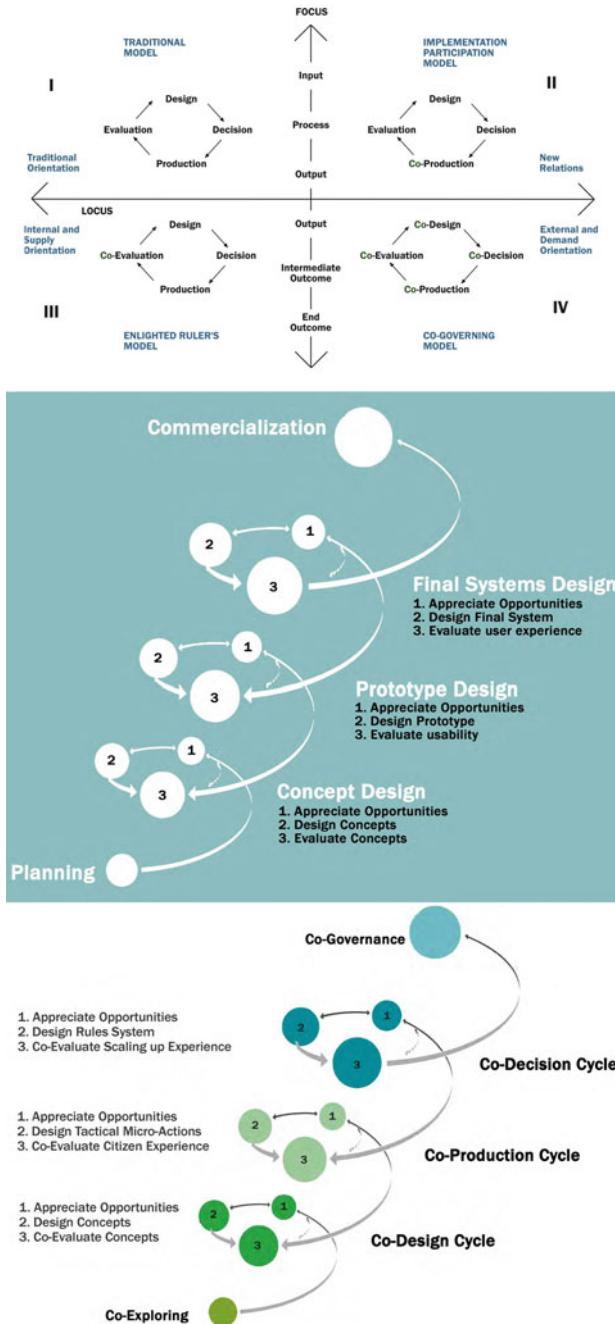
FOCUS

TRADITIONAL MODEL

IMPLEMENTATION PARTICIPATION MODEL

I

II

Input

Design

Evaluation

Decision

Production

Process

Design

Evaluation

Decision

Co-Production

Traditional Orientation

Output

New Relations

LOCUS

Internal and Supply Orientation

Design

Co-Evaluation

Decision

Production

Output

Intermediate Outcome

Co-Design

Co-Evaluation

Co-Decision

Co-Production

External and Demand Orientation

III

End Outcome

IV

ENLIGHTED RULER'S MODEL

CO-GOVERNING MODEL

Commercialization

1

2

3

Final Systems Design
1. Appreciate Opportunities
2. Design Final System
3. Evaluate user experience

1

2

3

Prototype Design
1. Appreciate Opportunities
2. Design Prototype
3. Evaluate usability

1

2

3

Concept Design
1. Appreciate Opportunities
2. Design Concepts
3. Evaluate Concepts

Planning

Co-Governance

1. Appreciate Opportunities
2. Design Rules System
3. Co-Evaluate Scaling up Experience

1

2

3

Co-Decision Cycle

1. Appreciate Opportunities
2. Design Tactical Micro-Actions
3. Co-Evaluate Citizen Experience

1

2

3

Co-Production Cycle

1. Appreciate Opportunities
2. Design Concepts
3. Co-Evaluate Concepts

1

2

3

Co-Design Cycle

Co-Exploring